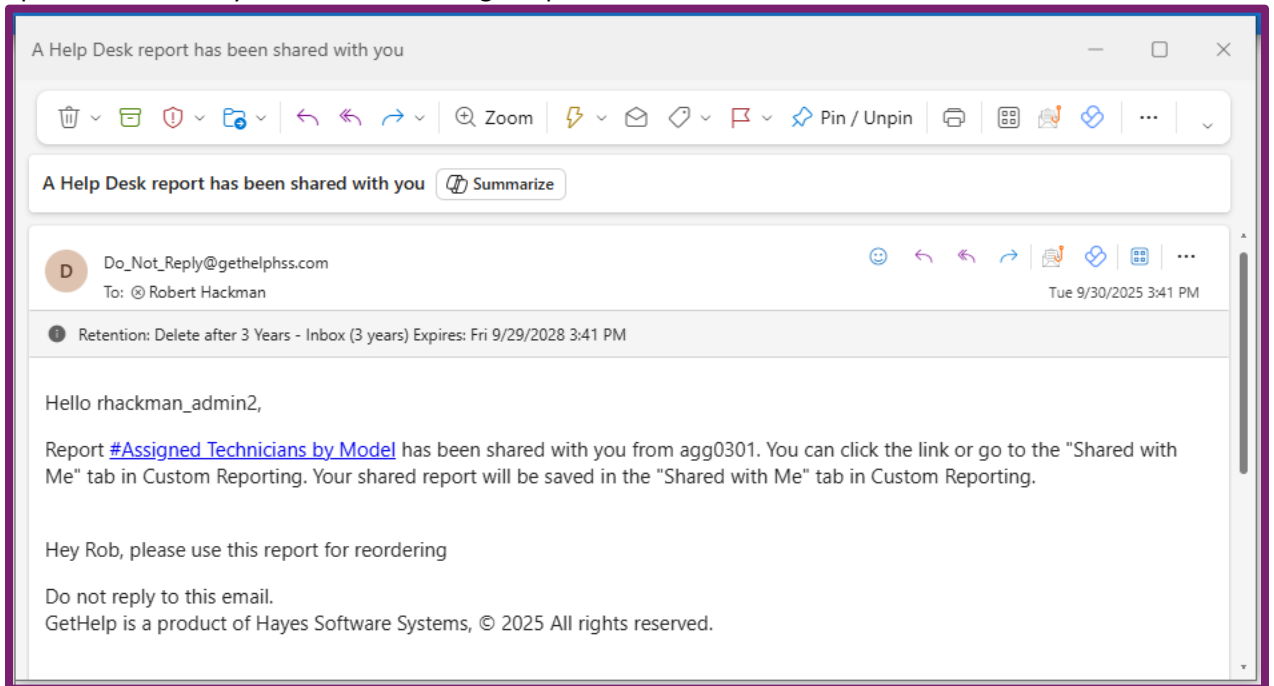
A Help Desk report has been shared with you

Zoom

Pin / Unpin

A Help Desk report has been shared with you Summarize

D

Do_Not_Reply@gethelphss.com
To: Robert Hackman

Tue 9/30/2025 3:41 PM

Retention: Delete after 3 Years - Inbox (3 years) Expires: Fri 9/29/2028 3:41 PM

Hello rhackman_admin2,

Report #Assigned Technicians by Model has been shared with you from agg0301. You can click the link or go to the "Shared with Me" tab in Custom Reporting. Your shared report will be saved in the "Shared with Me" tab in Custom Reporting.

Hey Rob, please use this report for reordering

Do not reply to this email.
GetHelp is a product of Hayes Software Systems, © 2025 All rights reserved.